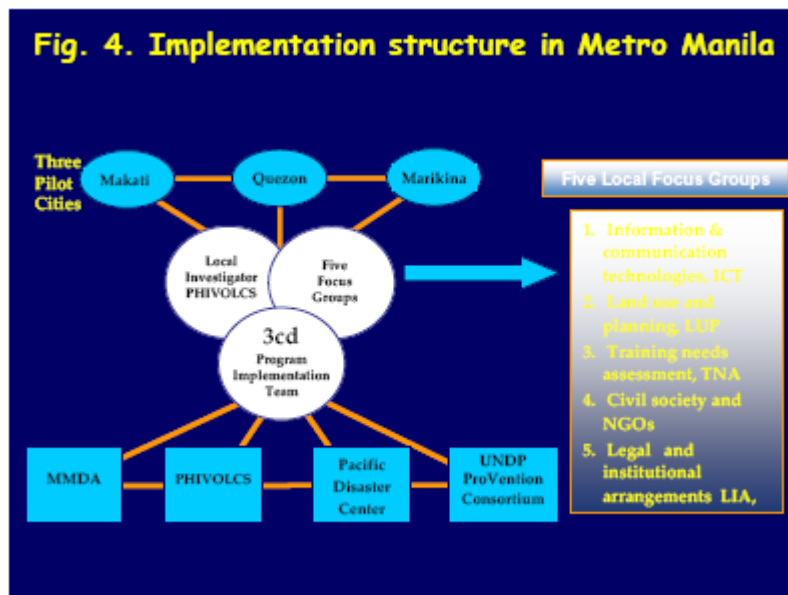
Fig. 4. Implementation structure in Metro Manila

Three Pilot Cities

Makati

Quezon

Marikina

Local Investigator PHIVOLCS

Five Focus Groups

3cd Program Implementation Team

MMDA

PHIVOLCS

Pacific Disaster Center

UNDP ProVention Consortium

Five Local Focus Groups

1. Information & communication technologies, ICT
2. Land use and planning, LUP
3. Training needs assessment, TNA
4. Civil society and NGOs
5. Legal and institutional arrangements LIA,